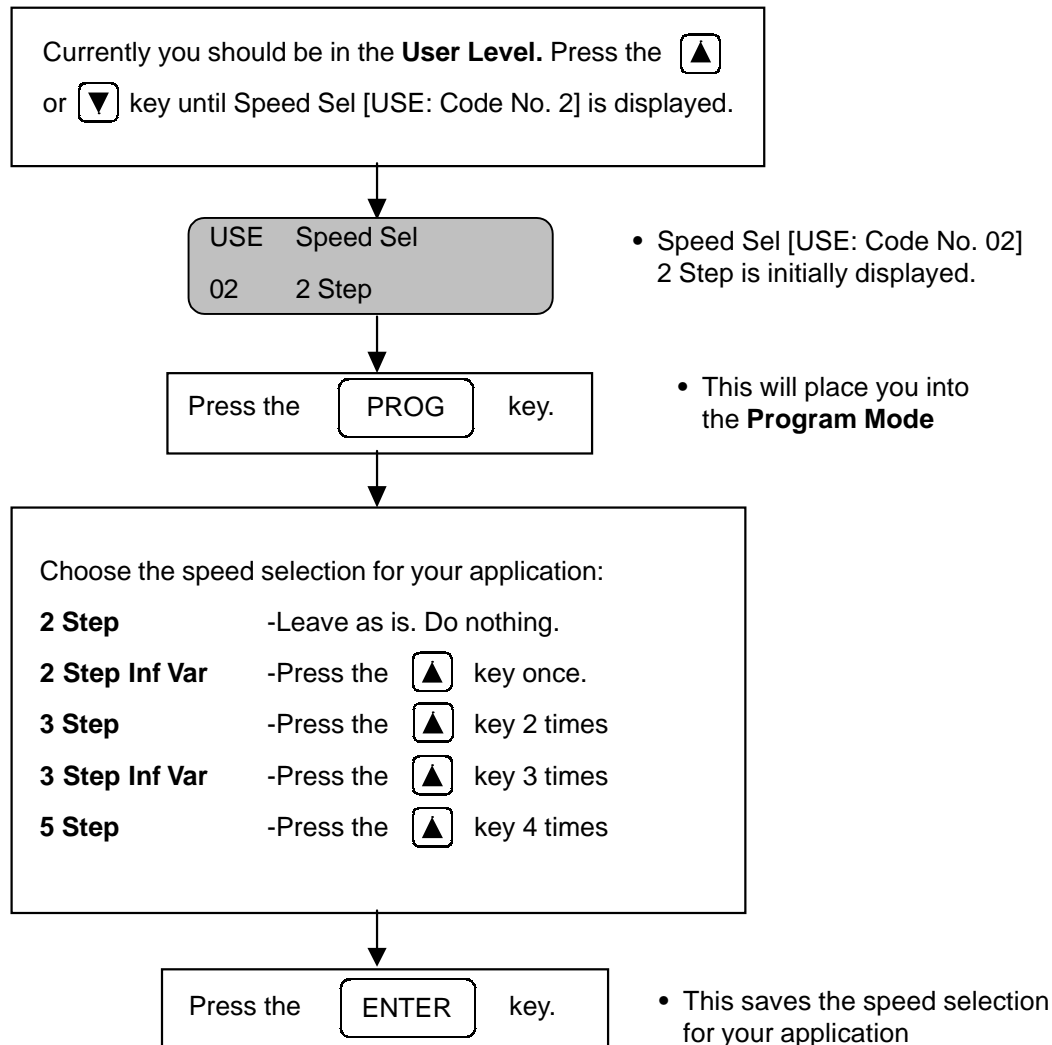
Currently you should be in the **User Level.** Press the ▲ or ▼ key until Speed Sel [USE: Code No. 2] is displayed.

USE Speed Sel
02 2 Step

• Speed Sel [USE: Code No. 02] 2 Step is initially displayed.

Press the PROG key.

• This will place you into the **Program Mode**

Choose the speed selection for your application:

| | |
|---|---|
| **2 Step** | -Leave as is. Do nothing. |
| **2 Step Inf Var** | -Press the ▲ key once. |
| **3 Step** | -Press the ▲ key 2 times |
| **3 Step Inf Var** | -Press the ▲ key 3 times |
| **5 Step** | -Press the ▲ key 4 times |

Press the ENTER key.

• This saves the speed selection for your application